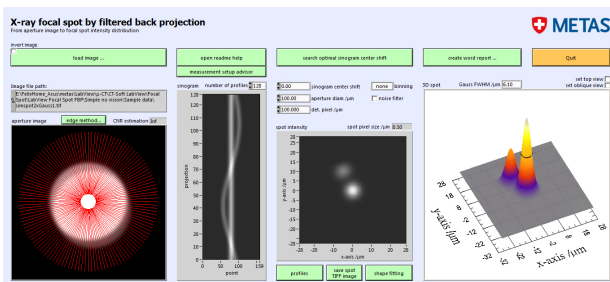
X-ray focal spot by filtered back projection
From aperture image to focal spot intensity distribution

METAS

invert image

load image ...

open readme help

measurement setup advisor

search optimal sinogram center shift

create word report ...

Quit

image file path:
E:\FeleHome_Arxiv\metas\LabView\p-CT\CT-Soft LabView\Focal Spot\LabView Focal Spot FBP\Simple mv vision\Sample data\ simspotZnGauss1.tif

aperture image

edge method...

CNR estimation inf

sinogram

number of profiles 128

projection

point

0 50 100 150

0.00 sinogram center shift

none binning

100.00 aperture diam./µm

noise filter

100.000 det. pixel /µm

spot intensity

spot pixel size /µm 0.50

y-axis /µm

x-axis /µm

20 15 10 5 0 -5 -10 -15 -20

-20 -15 -10 -5 0 5 10 15 20

profiles

save spot TIFF image

shape fitting

3D spot

Gauss FWHM /µm 6.10

set top view

set oblique view

y-axis /µm

x-axis /µm